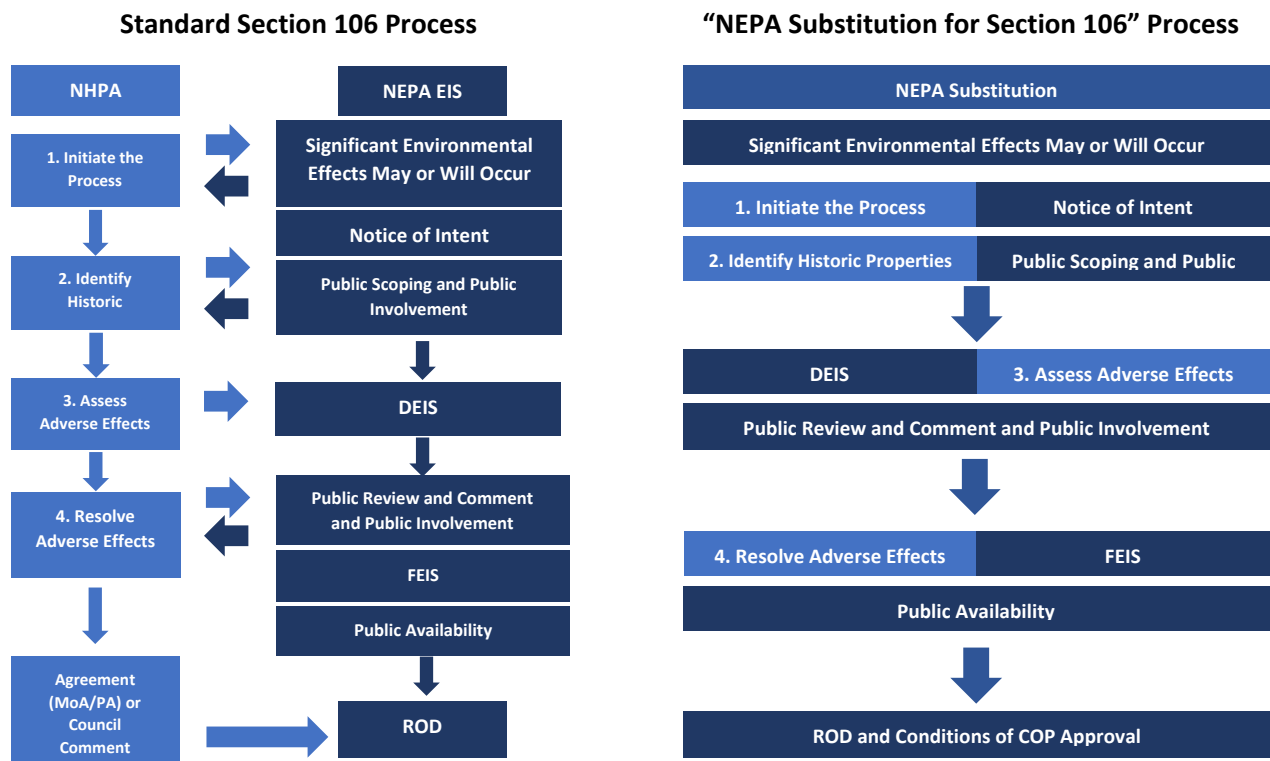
Standard Section 106 Process

NHPA

NEPA EIS

1. Initiate the Process

Significant Environmental Effects May or Will Occur

Notice of Intent

2. Identify Historic

Public Scoping and Public Involvement

3. Assess Adverse Effects

DEIS

4. Resolve Adverse Effects

Public Review and Comment and Public Involvement

FEIS

Public Availability

Agreement (MoA/PA) or Council Comment

ROD

“NEPA Substitution for Section 106” Process

NEPA Substitution

Significant Environmental Effects May or Will Occur

| 1. Initiate the Process | Notice of Intent |
|---|---|
| 2. Identify Historic Properties | Public Scoping and Public |

| DEIS | 3. Assess Adverse Effects |
|---|---|

Public Review and Comment and Public Involvement

| 4. Resolve Adverse Effects | FEIS |
|---|---|

Public Availability

ROD and Conditions of COP Approval